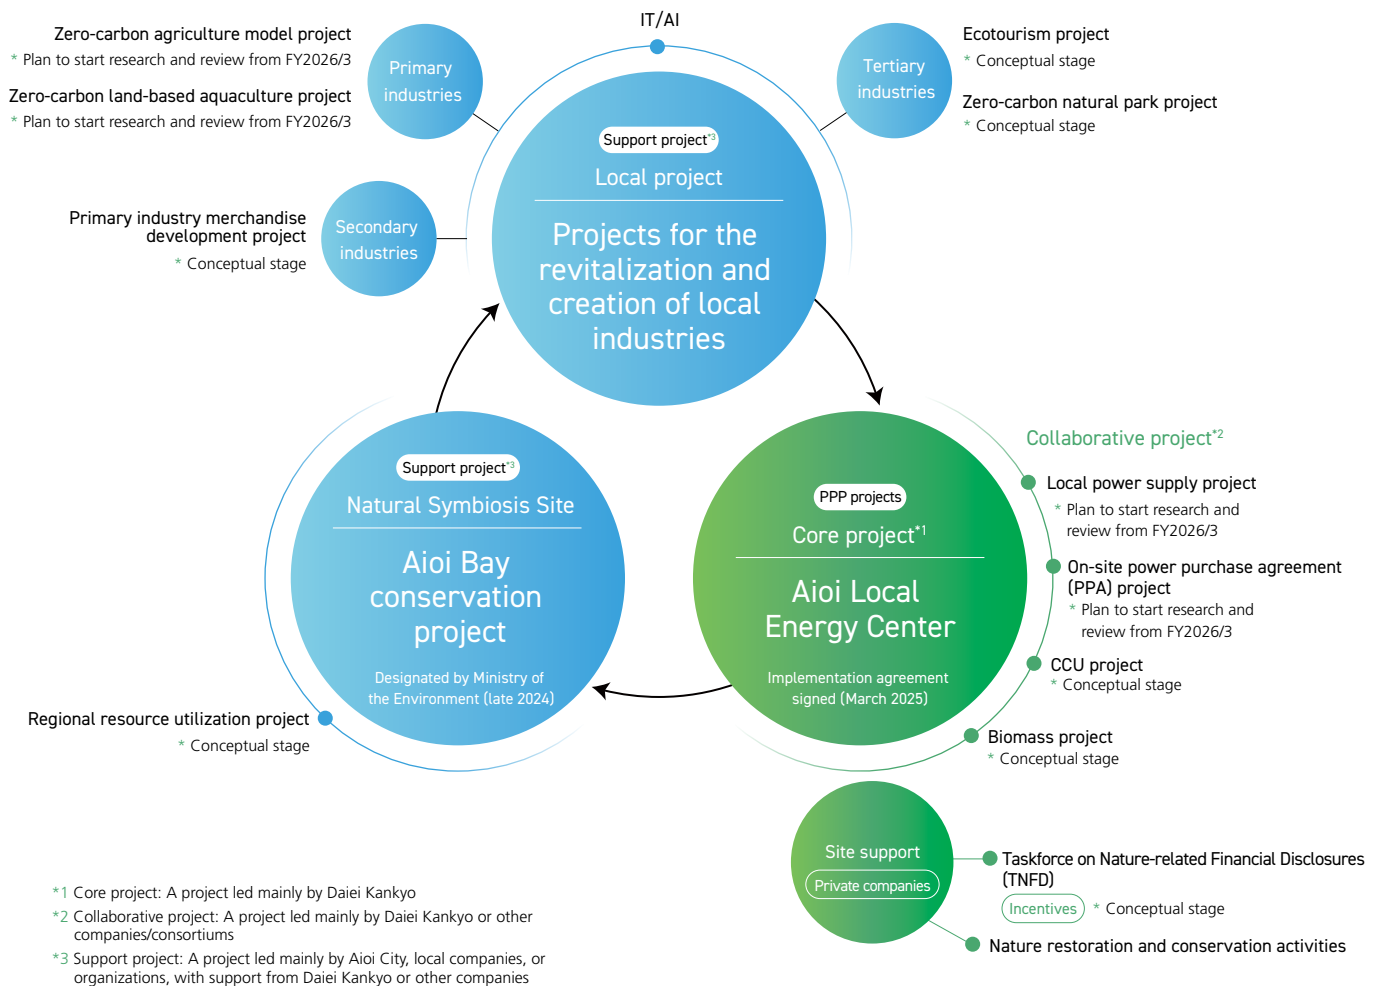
IT/AI

Zero-carbon agriculture model project
* Plan to start research and review from FY2026/3

Zero-carbon land-based aquaculture project
* Plan to start research and review from FY2026/3

Primary industries

Tertiary industries

Ecotourism project
* Conceptual stage

Zero-carbon natural park project
* Conceptual stage

Primary industry merchandise development project
* Conceptual stage

Secondary industries

Support project*3
Local project
Projects for the revitalization and creation of local industries

Collaborative project*2

Local power supply project
* Plan to start research and review from FY2026/3

On-site power purchase agreement (PPA) project
* Plan to start research and review from FY2026/3

CCU project
* Conceptual stage

Biomass project
* Conceptual stage

Support project*3
Natural Symbiosis Site
Aioi Bay conservation project
Designated by Ministry of the Environment (late 2024)

PPP projects
Core project*1
Aioi Local Energy Center
Implementation agreement signed (March 2025)

Regional resource utilization project
* Conceptual stage

Site support
Private companies

Taskforce on Nature-related Financial Disclosures (TNFD)
Incentives * Conceptual stage

Nature restoration and conservation activities

*1 Core project: A project led mainly by Daiei Kankyo
*2 Collaborative project: A project led mainly by Daiei Kankyo or other companies/consortiums
*3 Support project: A project led mainly by Aioi City, local companies, or organizations, with support from Daiei Kankyo or other companies